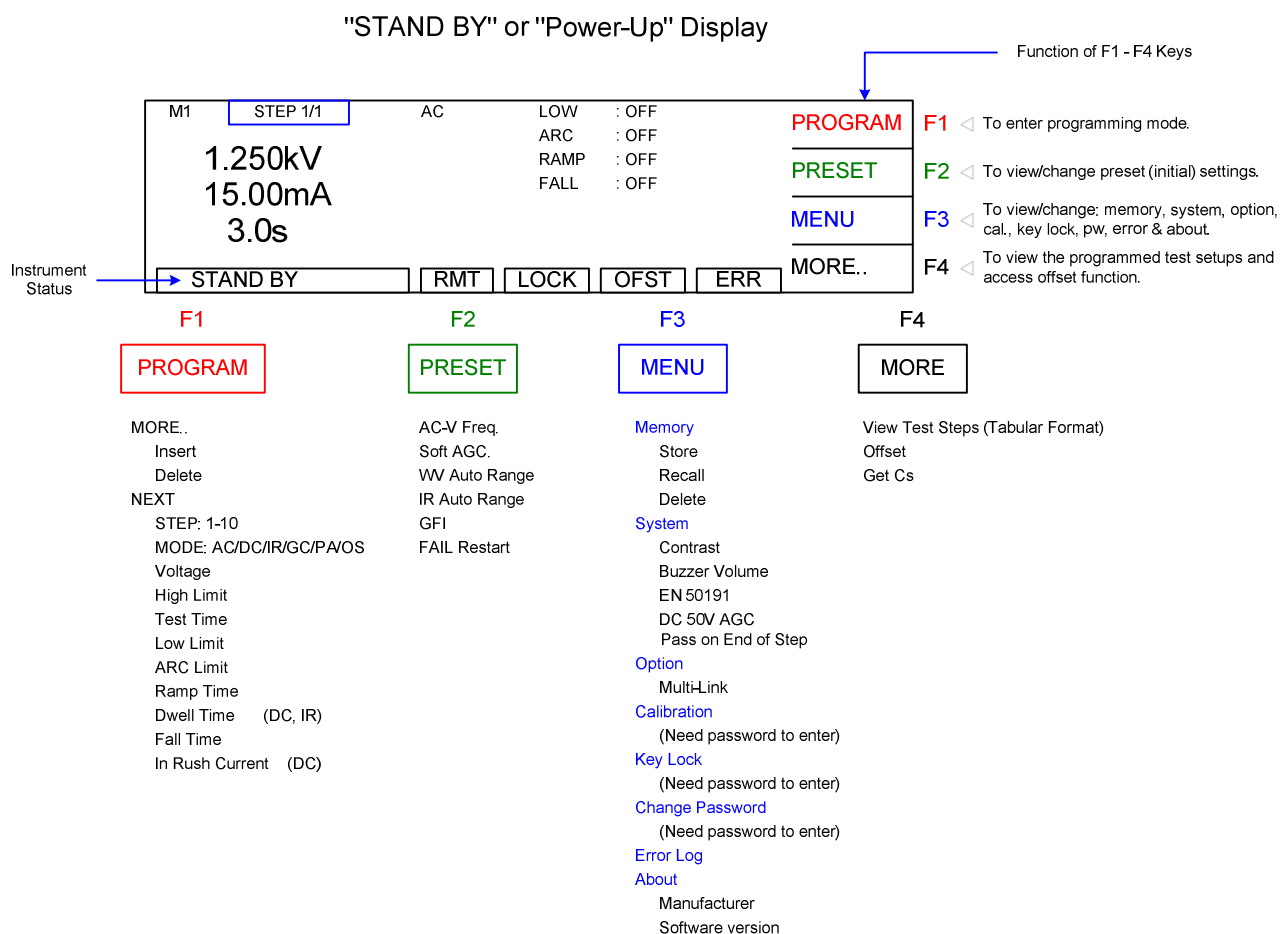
"STAND BY" or "Power-Up" Display

Function of F1 - F4 Keys

M1 STEP 1/1 AC LOW : OFF
ARC : OFF
RAMP : OFF
FALL : OFF

1.250kV
15.00mA
3.0s

PROGRAM F1 To enter programming mode.
PRESET F2 To view/change preset (initial) settings.
MENU F3 To view/change: memory, system, option, cal., key lock, pw, error & about.
MORE.. F4 To view the programmed test setups and access offset function.

Instrument Status

STAND BY RMT LOCK OFST ERR

F1
PROGRAM

MORE..
Insert
Delete
NEXT
STEP: 1-10
MODE: AC/DC/IR/GC/PA/OS
Voltage
High Limit
Test Time
Low Limit
ARC Limit
Ramp Time
Dwell Time (DC, IR)
Fall Time
In Rush Current (DC)

F2
PRESET

AC-V Freq.
Soft AGC.
WV Auto Range
IR Auto Range
GFI
FAIL Restart

F3
MENU

Memory
Store
Recall
Delete
System
Contrast
Buzzer Volume
EN 50191
DC 50V AGC
Pass on End of Step
Option
Multi-Link
Calibration
(Need password to enter)
Key Lock
(Need password to enter)
Change Password
(Need password to enter)
Error Log
About
Manufacturer
Software version

F4
MORE

View Test Steps (Tabular Format)
Offset
Get Cs